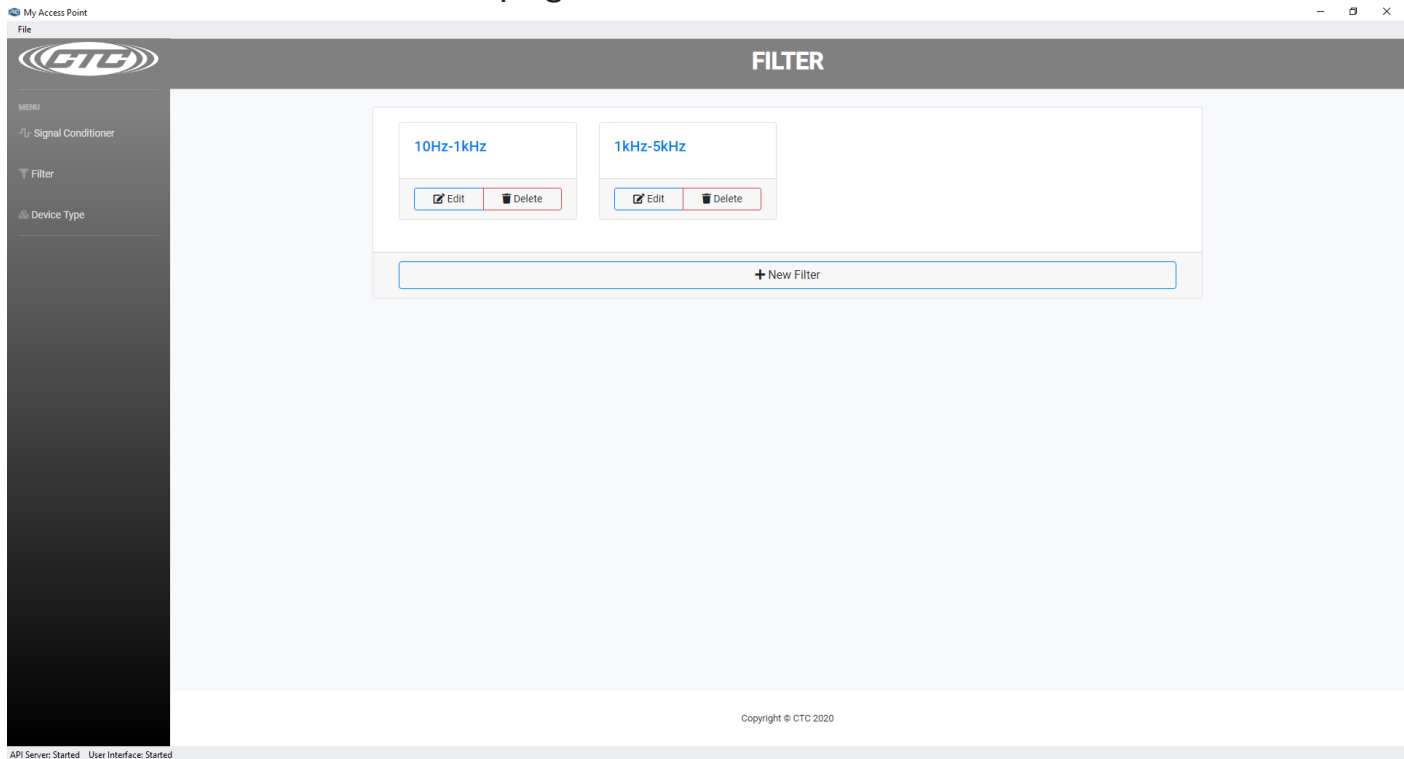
My Access Point

File

CTC

FILTER

MENU

Signal Conditioner

Filter

Device Type

10Hz-1kHz

Edit Delete

1kHz-5kHz

Edit Delete

+ New Filter

Copyright © CTC 2020

API Server: Started User Interface: Started